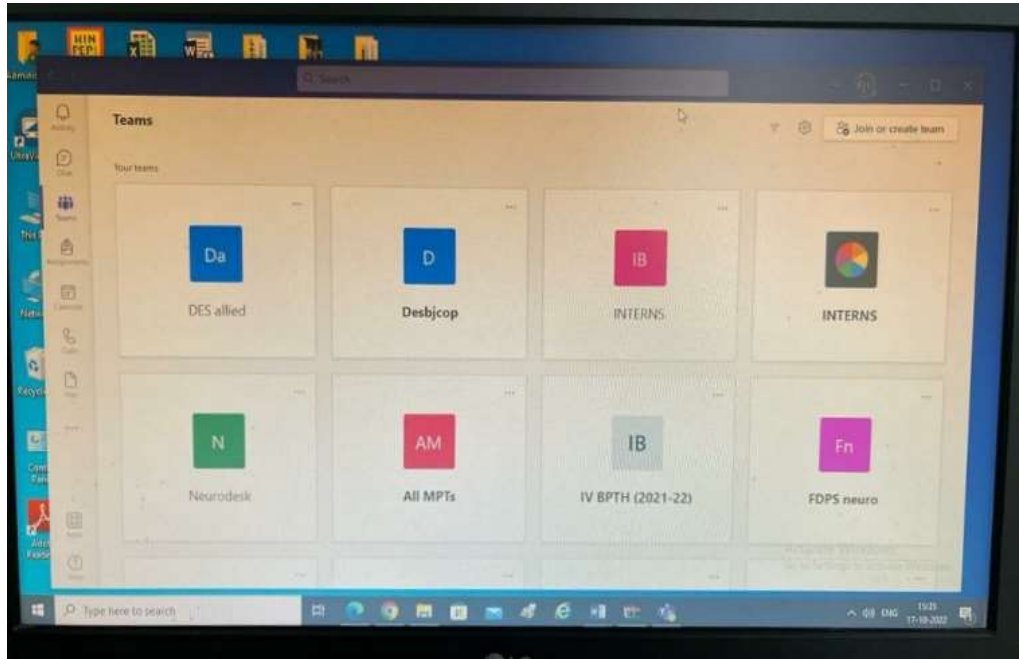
Search

Teams

Join or create team

Your teams

Activity

Chat

Teams

Assignments

Calendar

Calls

Files

Apps

Help

Da
DES allied

D
Desbjcop

IB
INTERNS

INTERNS

N
Neurodesk

AM
All MPTs

IB
IV BPTH (2021-22)

Fn
FDPS neuro

Activate Windows
Go to Settings to activate Windows.

Type here to search

ENG
15:35
17-10-2022